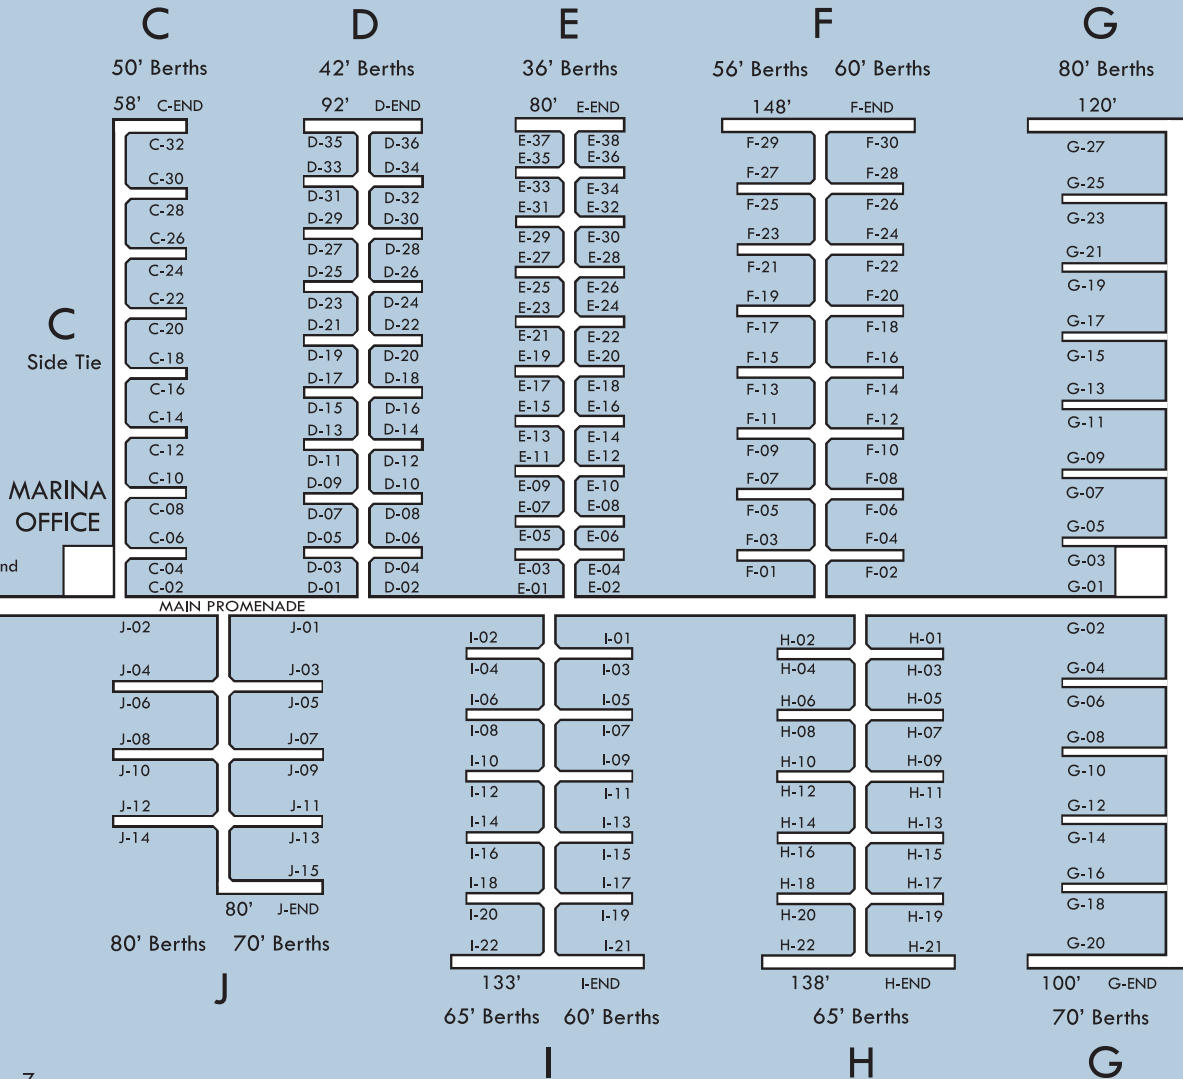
C
50' Berths
58' C-END
C-32
C-30
C-28
C-26
C-24
C-22
C-20
C-18
C-16
C-14
C-12
C-10
C-08
C-06
C-04
C-02

C
Side Tie

MARINA
OFFICE

nd

D
42' Berths
92' D-END
D-35 D-36
D-33 D-34
D-31 D-32
D-29 D-30
D-27 D-28
D-25 D-26
D-23 D-24
D-21 D-22
D-19 D-20
D-17 D-18
D-15 D-16
D-13 D-14
D-11 D-12
D-09 D-10
D-07 D-08
D-05 D-06
D-03 D-04
D-01 D-02

E
36' Berths
80' E-END
E-37 E-38
E-35 E-36
E-33 E-34
E-31 E-32
E-29 E-30
E-27 E-28
E-25 E-26
E-23 E-24
E-21 E-22
E-19 E-20
E-17 E-18
E-15 E-16
E-13 E-14
E-11 E-12
E-09 E-10
E-07 E-08
E-05 E-06
E-03 E-04
E-01 E-02

F
56' Berths 60' Berths
148' F-END
F-29 F-30
F-27 F-28
F-25 F-26
F-23 F-24
F-21 F-22
F-19 F-20
F-17 F-18
F-15 F-16
F-13 F-14
F-11 F-12
F-09 F-10
F-07 F-08
F-05 F-06
F-03 F-04
F-01 F-02

G
80' Berths
120'
G-27
G-25
G-23
G-21
G-19
G-17
G-15
G-13
G-11
G-09
G-07
G-05
G-03
G-01

MAIN PROMENADE

J-02 J-01
J-04 J-03
J-06 J-05
J-08 J-07
J-10 J-09
J-12 J-11
J-14 J-13
J-15
80' J-END
80' Berths 70' Berths
J

I-02 I-01
I-04 I-03
I-06 I-05
I-08 I-07
I-10 I-09
I-12 I-11
I-14 I-13
I-16 I-15
I-18 I-17
I-20 I-19
I-22 I-21
133' I-END
65' Berths 60' Berths
I

H-02 H-01
H-04 H-03
H-06 H-05
H-08 H-07
H-10 H-09
H-12 H-11
H-14 H-13
H-16 H-15
H-18 H-17
H-20 H-19
H-22 H-21
138' H-END
65' Berths
H

G-02
G-04
G-06
G-08
G-10
G-12
G-14
G-16
G-18
G-20
100' G-END
70' Berths
G